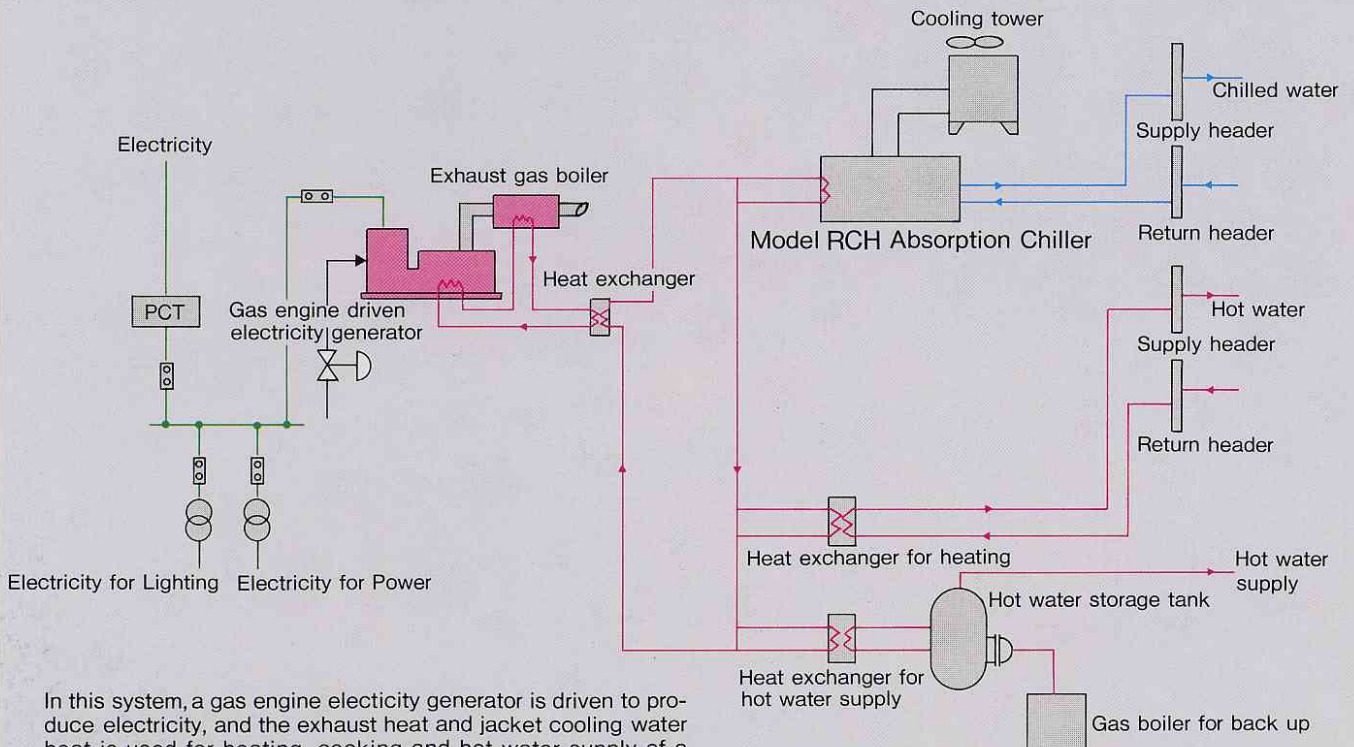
Cooling tower

Chilled water

Supply header

Electricity

Exhaust gas boiler

Model RCH Absorption Chiller

Return header

Heat exchanger

PCT

Gas engine driven electricity generator

Hot water

Supply header

Return header

Heat exchanger for heating

Electricity for Lighting

Electricity for Power

Hot water supply

Hot water storage tank

Heat exchanger for hot water supply

Gas boiler for back up

In this system, a gas engine electicity generator is driven to produce electricity, and the exhaust heat and jacket cooling water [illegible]